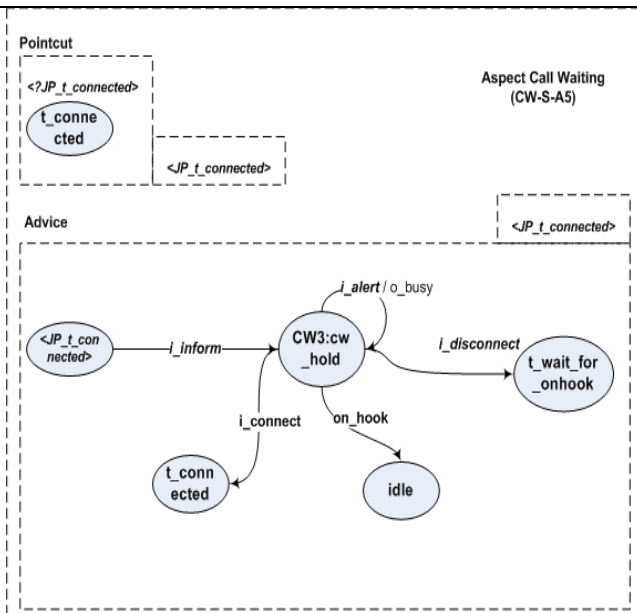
Pointcut

<?JP_t_connected>

t_connected

<JP_t_connected>

Aspect Call Waiting (CW-S-A5)

Advice

<JP_t_connected>

i_alert / o_busy

<JP_t_connected>

i_inform

CW3:cw_hold

i_disconnect

t_wait_for_onhook

i_connect

on_hook

t_connected

idle